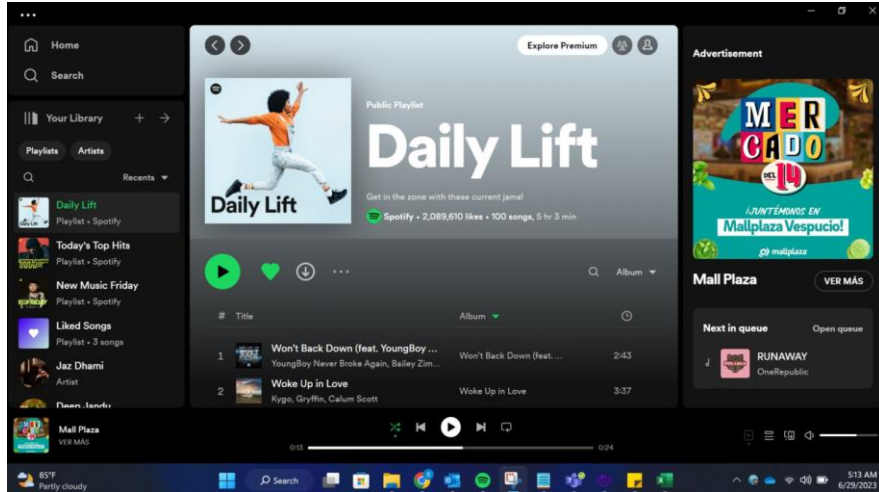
...

Home

Search

Your Library

Playlists Artists

Recents

Daily Lift
Playlist • Spotify

Today's Top Hits
Playlist • Spotify

New Music Friday
Playlist • Spotify

Liked Songs
Playlist • 3 songs

Jaz Dhami
Artist

Deep Jandu

Explore Premium

Daily Lift

Public Playlist

Daily Lift

Get in the zone with these current jams!

Spotify • 2,089,610 likes • 100 songs, 5 hr 3 min

Album

| # | Title | Album | |
|---|---|---|---|
| 1 | Won't Back Down (feat. YoungBoy ... YoungBoy Never Broke Again, Bailey Zim... | Won't Back Down (feat. ... | 2:43 |
| 2 | Woke Up in Love Kygo, Gryffin, Calum Scott | Woke Up in Love | 3:37 |

Advertisement

MER CADO DEL 14

¡JUNTÉMONOS EN Mallplaza Vespucio!

mallplaza

Mall Plaza

VER MÁS

Next in queue

Open queue

RUNAWAY
OneRepublic

Mall Plaza
VER MÁS

0:13

0:24

85°F
Partly cloudy

Search

5:13 AM
6/29/2023